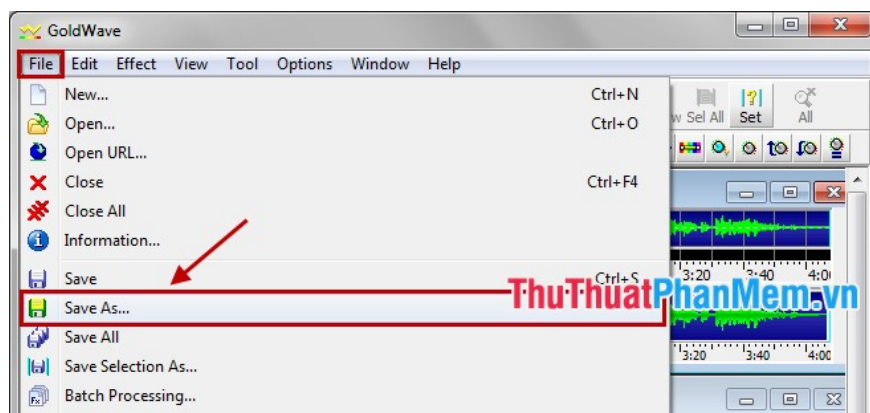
GoldWave

File Edit Effect View Tool Options Window Help

New... Ctrl+N
Open... Ctrl+O
Open URL...
Close Ctrl+F4
Close All
Information...
Save Ctrl+S
Save As...
Save All
Save Selection As...
Batch Processing...

w Sel All Set All

3:20 3:40 4:00
3:20 3:40 4:00

ThuThuatPhanMem.vn